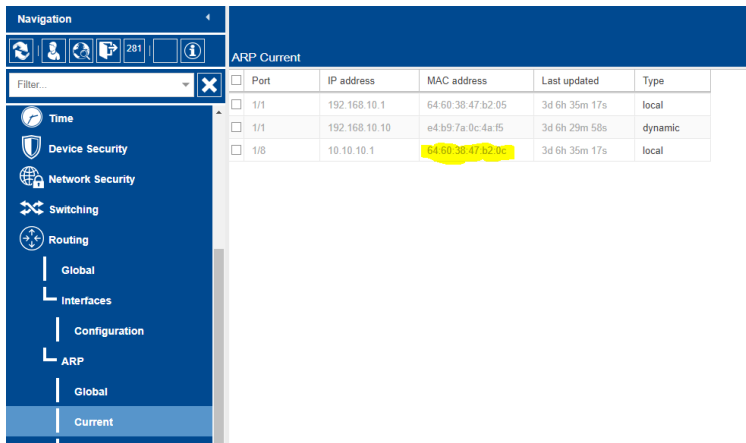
Navigation

281

Filter...

Time

Device Security

Network Security

Switching

Routing

Global

Interfaces

Configuration

ARP

Global

Current

ARP Current

| | Port | IP address | MAC address | Last updated | Type |
|---|---|---|---|---|---|
| | 1/1 | 192.168.10.1 | 64:60:38:47:b2:05 | 3d 6h 35m 17s | local |
| | 1/1 | 192.168.10.10 | e4:b9:7a:0c:4a:f5 | 3d 6h 29m 58s | dynamic |
| | 1/8 | 10.10.10.1 | 64:60:38:47:b2:0c | 3d 6h 35m 17s | local |